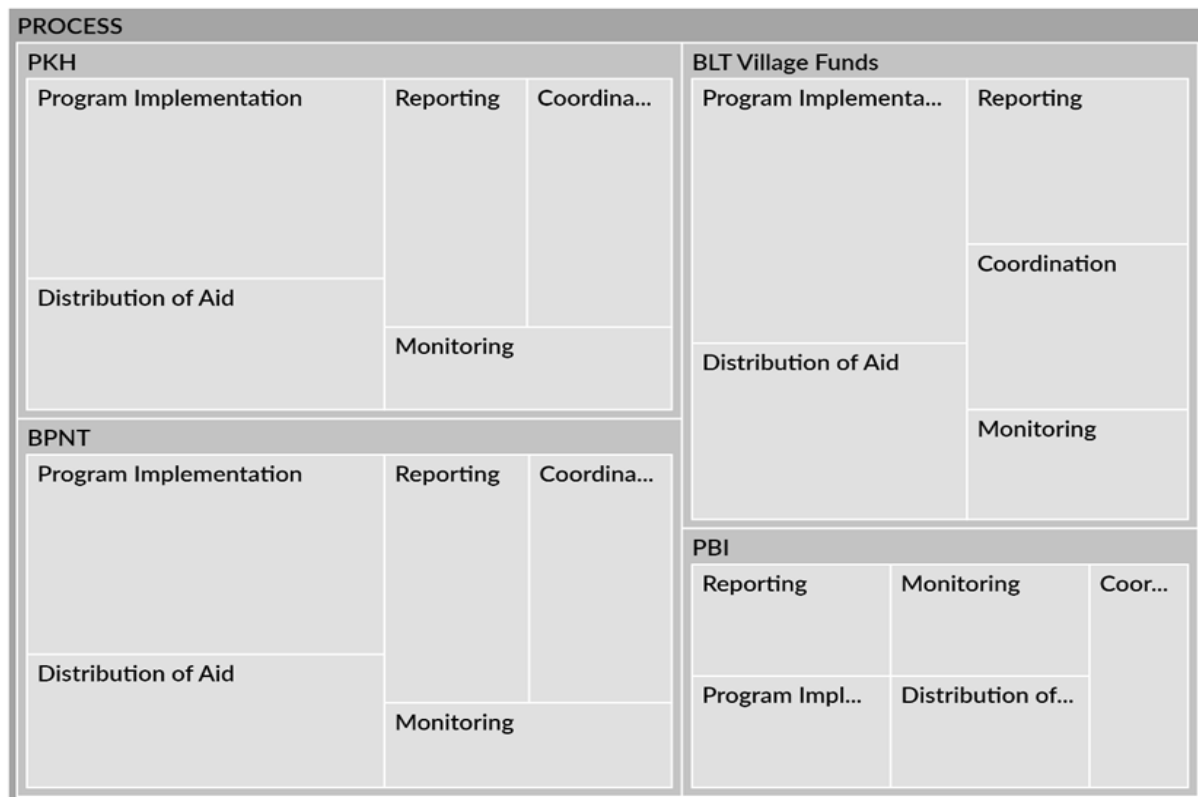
PROCESS

PKH

Program Implementation

Reporting

Coordina...

Distribution of Aid

Monitoring

BPNT

Program Implementation

Reporting

Coordina...

Distribution of Aid

Monitoring

BLT Village Funds

Program Implementa...

Reporting

Coordination

Distribution of Aid

Monitoring

PBI

Reporting

Monitoring

Coor...

Program Impl...

Distribution of...